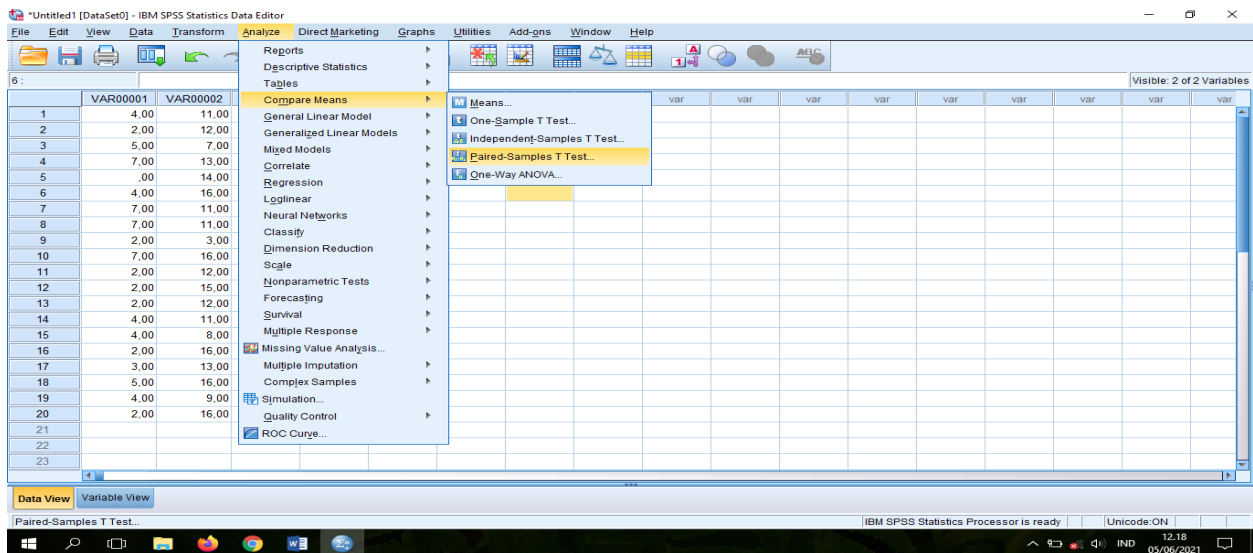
*Untitled1 [DataSet0] - IBM SPSS Statistics Data Editor

File Edit View Data Transform Analyze Direct Marketing Graphs Utilities Add-ons Window Help

6 :

Visible: 2 of 2 Variables

| | VAR00001 | VAR00002 |
|---|---|---|
| 1 | 4,00 | 11,00 |
| 2 | 2,00 | 12,00 |
| 3 | 5,00 | 7,00 |
| 4 | 7,00 | 13,00 |
| 5 | ,00 | 14,00 |
| 6 | 4,00 | 16,00 |
| 7 | 7,00 | 11,00 |
| 8 | 7,00 | 11,00 |
| 9 | 2,00 | 3,00 |
| 10 | 7,00 | 16,00 |
| 11 | 2,00 | 12,00 |
| 12 | 2,00 | 15,00 |
| 13 | 2,00 | 12,00 |
| 14 | 4,00 | 11,00 |
| 15 | 4,00 | 8,00 |
| 16 | 2,00 | 16,00 |
| 17 | 3,00 | 13,00 |
| 18 | 5,00 | 16,00 |
| 19 | 4,00 | 9,00 |
| 20 | 2,00 | 16,00 |
| 21 | | |
| 22 | | |
| 23 | | |

var var var var var var var var var var

Reports
Descriptive Statistics
Tables
Compare Means
General Linear Model
Generalized Linear Models
Mixed Models
Correlate
Regression
Loglinear
Neural Networks
Classify
Dimension Reduction
Scale
Nonparametric Tests
Forecasting
Survival
Multiple Response
Missing Value Analysis...
Multiple Imputation
Complex Samples
Simulation...
Quality Control
ROC Curve...

Means...
One-Sample T Test...
Independent-Samples T Test...
Paired-Samples T Test...
One-Way ANOVA...

Data View Variable View

Paired-Samples T Test...

IBM SPSS Statistics Processor is ready

Unicode:ON

IND 12.18 05/06/2021